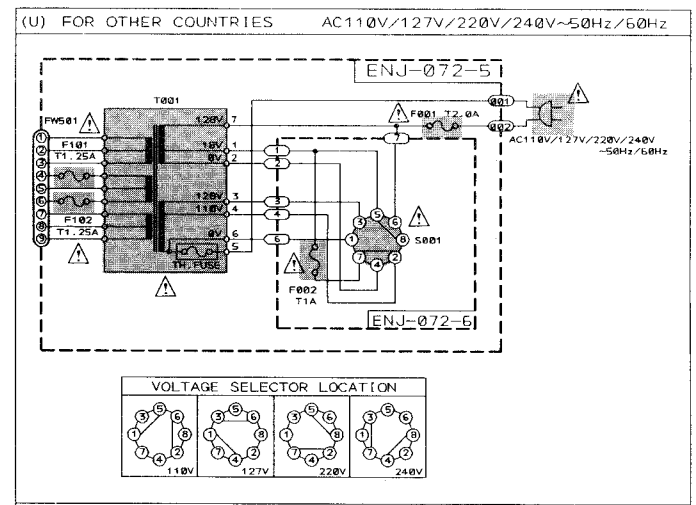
(U) FOR OTHER COUNTRIES AC110V/127V/220V/240V~50Hz/60Hz

ENJ-072-5

T001

FW501 ⚠

F101
T1.25A

F102
T1.25A

⚠

120V 7
10V 1
0V 2
120V 3
110V 4
0V 6
5

TH. FUSE

⚠

1
2
3
4
6
7

F001 T2.0A

001
002

⚠

AC110V/127V/220V/240V
~50Hz/60Hz

⚠

S001

⚠

F002
T1A

ENJ-072-6

VOLTAGE SELECTOR LOCATION

| 110V | 127V | 220V | 240V |
|---|---|---|---|

1 2 3 4 5 6 7 8